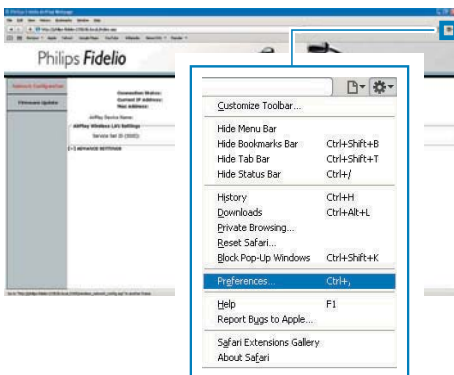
Philips Fidelio

Network Configuration

Firmware Update

Connection Status:
Current IP Address:
Mac Address:

AirPlay Device Name:

AirPlay Wireless LAN Settings

Service Set ID (SSID):

[+] ADVANCE SETTINGS

Customize Toolbar...

Hide Menu Bar
Hide Bookmarks Bar Ctrl+Shift+B
Hide Tab Bar Ctrl+Shift+T
Hide Status Bar Ctrl+/

History Ctrl+H
Downloads Ctrl+Alt+L
Private Browsing...
Reset Safari...
Block Pop-Up Windows Ctrl+Shift+K

Preferences... Ctrl+,

Help F1
Report Bugs to Apple...

Safari Extensions Gallery
About Safari